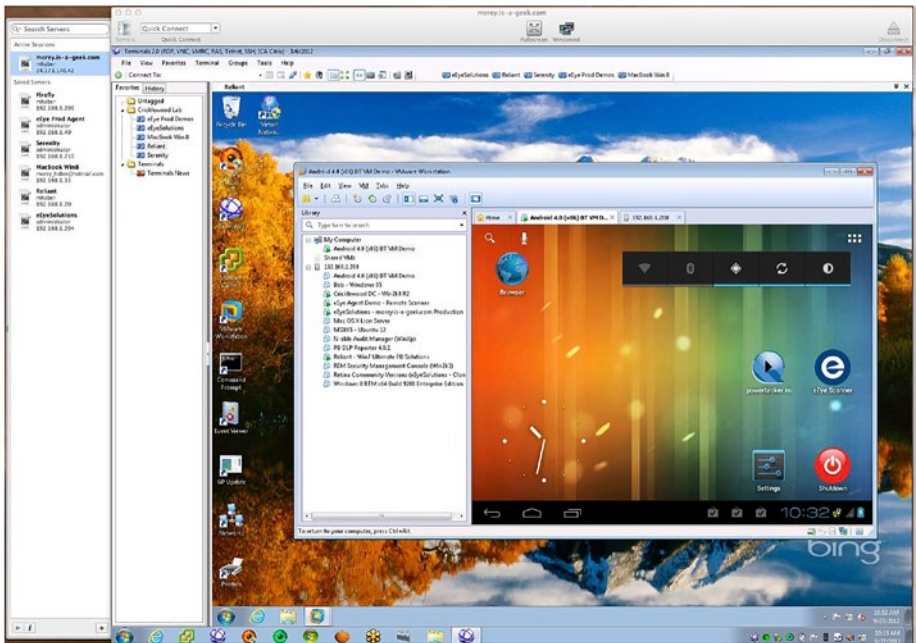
Search Servers

Active Sessions

morey.is-a-geek.com
mbutler
24.17.6.126.42

Saved Servers

Firefly
mbutler
192.168.5.200

eEye Prod Agent
administrator
192.168.5.49

Serenity
administrator
192.168.5.210

MacBook Win8
morey_butler@hotmail.com
192.168.5.35

Reliant
mbutler
192.168.5.29

eEyeSolutions
administrator
192.168.5.204

morey.is-a-geek.com

Servers Quick Connect Quick Connect

Fullscreen Windowed Disconnect

Terminals 2.0 (RDP, VNC, VMRC, RAS, Telnet, SSH, ICA Citrix) 3/6/2012

File View Favorites Terminal Groups Tools Help

Connect To:

eEyeSolutions Reliant Serenity eEye Prod Demos MacBook Win 8

Favorites History

Untagged
Crickwood Lab
eEye Prod Demos
eEyeSolutions
MacBook Win 8
Reliant
Serenity
Terminals
Terminals News

Reliant

Recycle Bin

Android 4.0 (x86) BT VM Demo - VMware Workstation

File Edit View VM Tabs Help

Library

Type here to search

My Computer
Android 4.0 (x86) BT VM Demo
Shared VMs
192.168.5.208
Android 4.0 (x86) BT VM Demo
Bob - Windows 15
Crickwood DC - Win2k8 R2
eEye Agent Demo - Remote Scanner
eEyeSolutions - morey.is-a-geek.com Production
Mac OS X Lion Server
MESH15 - Ubuntu 11
Nessus Audit Manager (Win8p)
PB DLP Reporter 4.6.1
Reliant - Win7 Ultimate PB Solutions
RDM Security Management Console (Win2k3)
Retina Community Version (eEyeSolutions - Clon
Windows 8 RTM x64 Build 9200 Enterprise Edition

Home Android 4.0 (x86) BT VM D... 192.168.5.208

Browser

powerbroker.me

eEye Scanner

Settings

Shutdown

10:32

To return to your computer, press Ctrl+Alt.

Command Prompt

Event Viewer

GP Update

Network

bing

10:32 AM
9/25/2012

09:33 AM